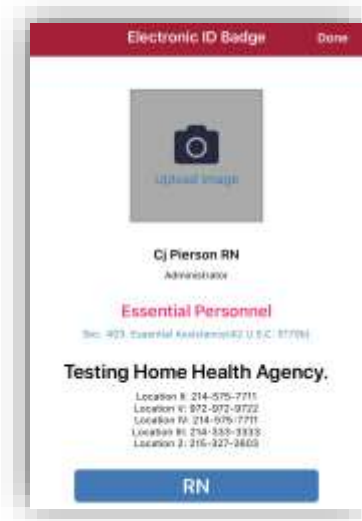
Electronic ID Badge
Done

Upload Image

Cj Pierson RN
Administrator

Essential Personnel
Sec. 403. Essential Assistance(42 U.S.C. 5170b)

Testing Home Health Agency.
Location II: 214-575-7711
Location V: 972-972-9722
Location IV: 214-575-7711
Location III: 214-333-3333
Location 2: 215-327-3603

RN